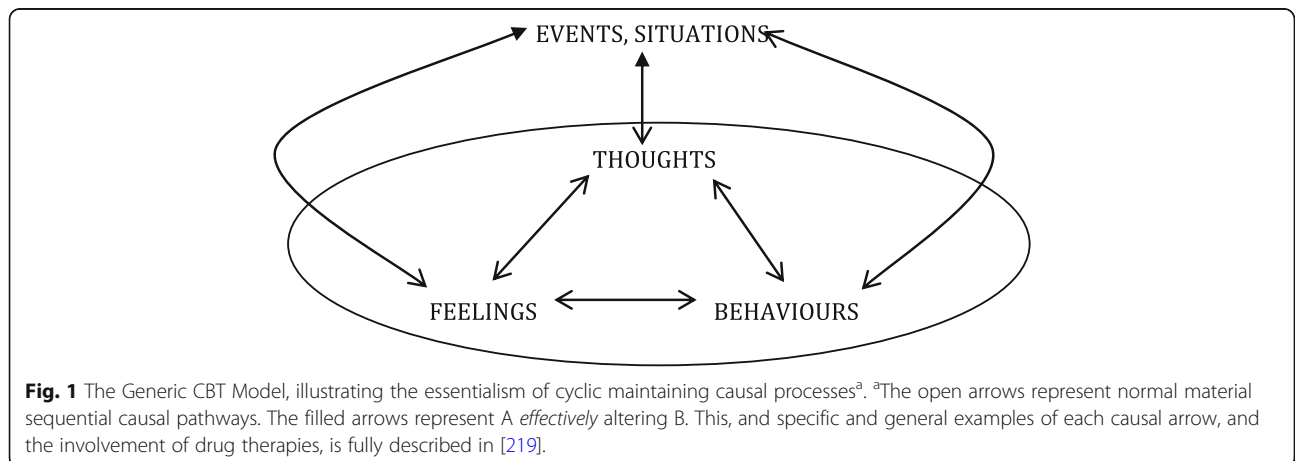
EVENTS, SITUATIONS

THOUGHTS

FEELINGS

BEHAVIOURS

**Fig. 1** The Generic CBT Model, illustrating the essentialism of cyclic maintaining causal processes$^{a}$. $^{a}$The open arrows represent normal material sequential causal pathways. The filled arrows represent A *effectively* altering B. This, and specific and general examples of each causal arrow, and the involvement of drug therapies, is fully described in [219].